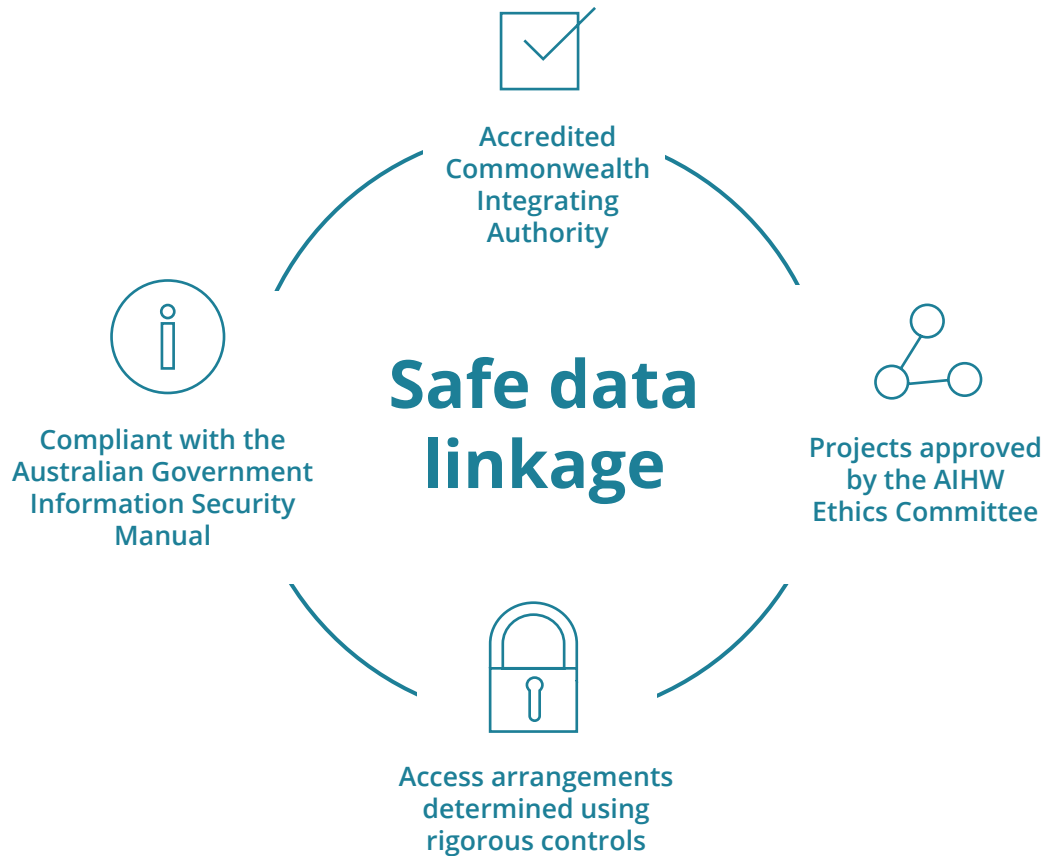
Accredited Commonwealth Integrating Authority

Compliant with the Australian Government Information Security Manual

Safe data linkage

Projects approved by the AIHW Ethics Committee

Access arrangements determined using rigorous controls